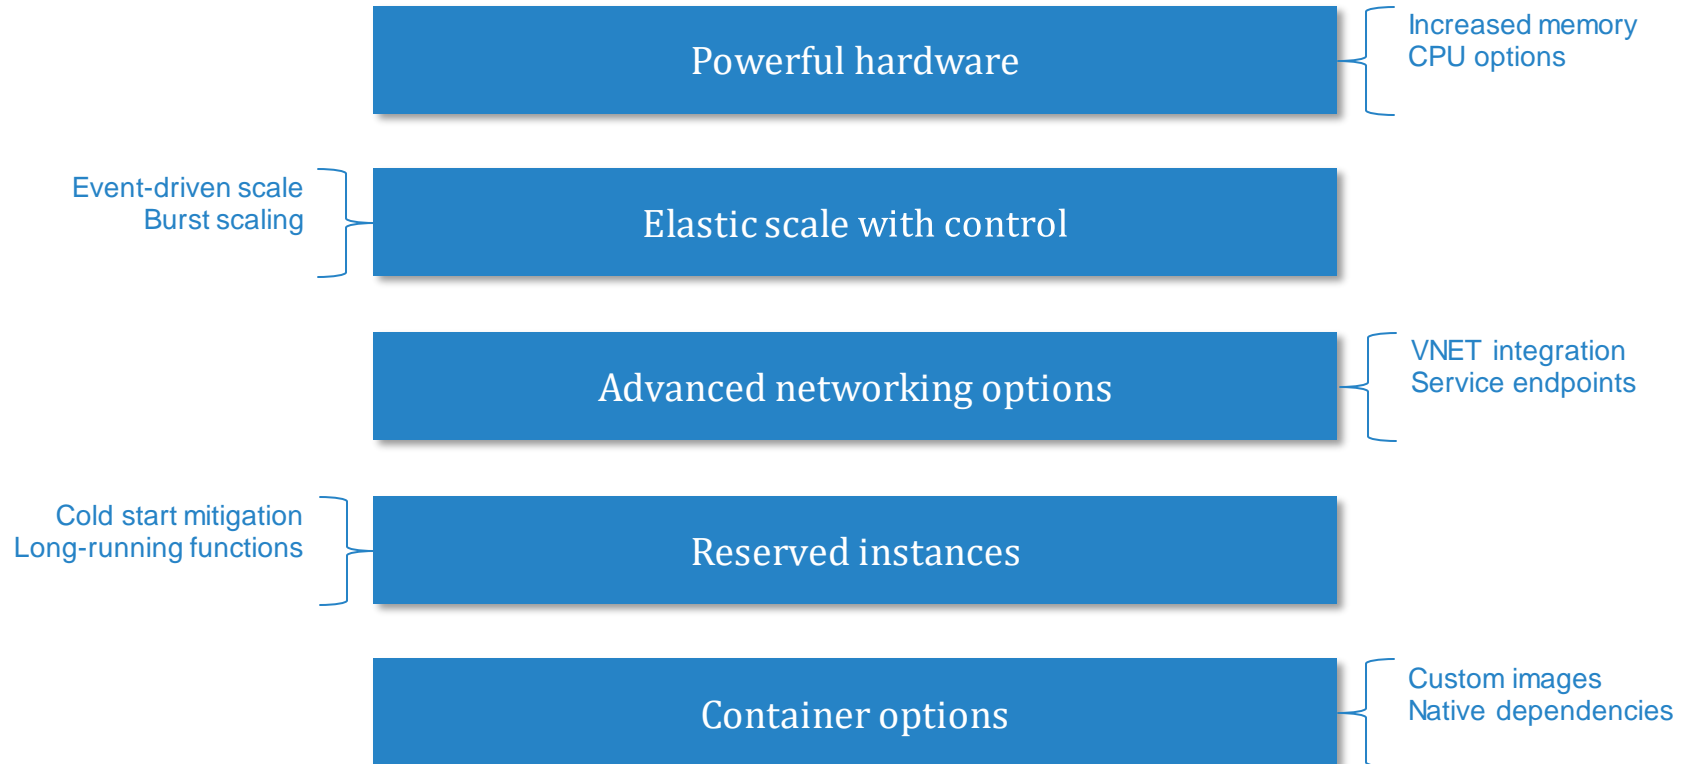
Powerful hardware

Increased memory
CPU options

Event-driven scale
Burst scaling

Elastic scale with control

Advanced networking options

VNET integration
Service endpoints

Cold start mitigation
Long-running functions

Reserved instances

Container options

Custom images
Native dependencies